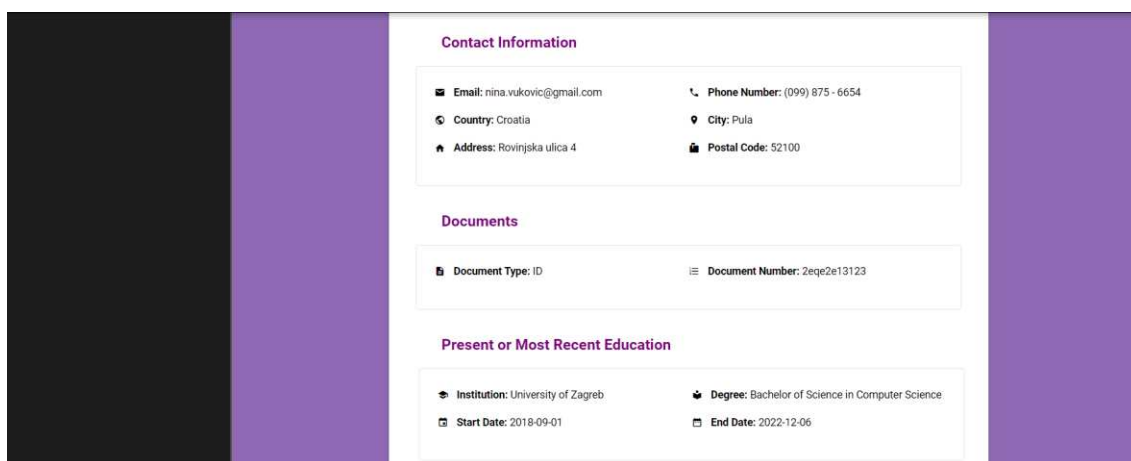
Contact Information

Email: nina.vukovic@gmail.com
Phone Number: (099) 875 - 6654
Country: Croatia
City: Pula
Address: Rovinjska ulica 4
Postal Code: 52100

Documents

Document Type: ID
Document Number: 2eqe2e13123

Present or Most Recent Education

Institution: University of Zagreb
Degree: Bachelor of Science in Computer Science
Start Date: 2018-09-01
End Date: 2022-12-06